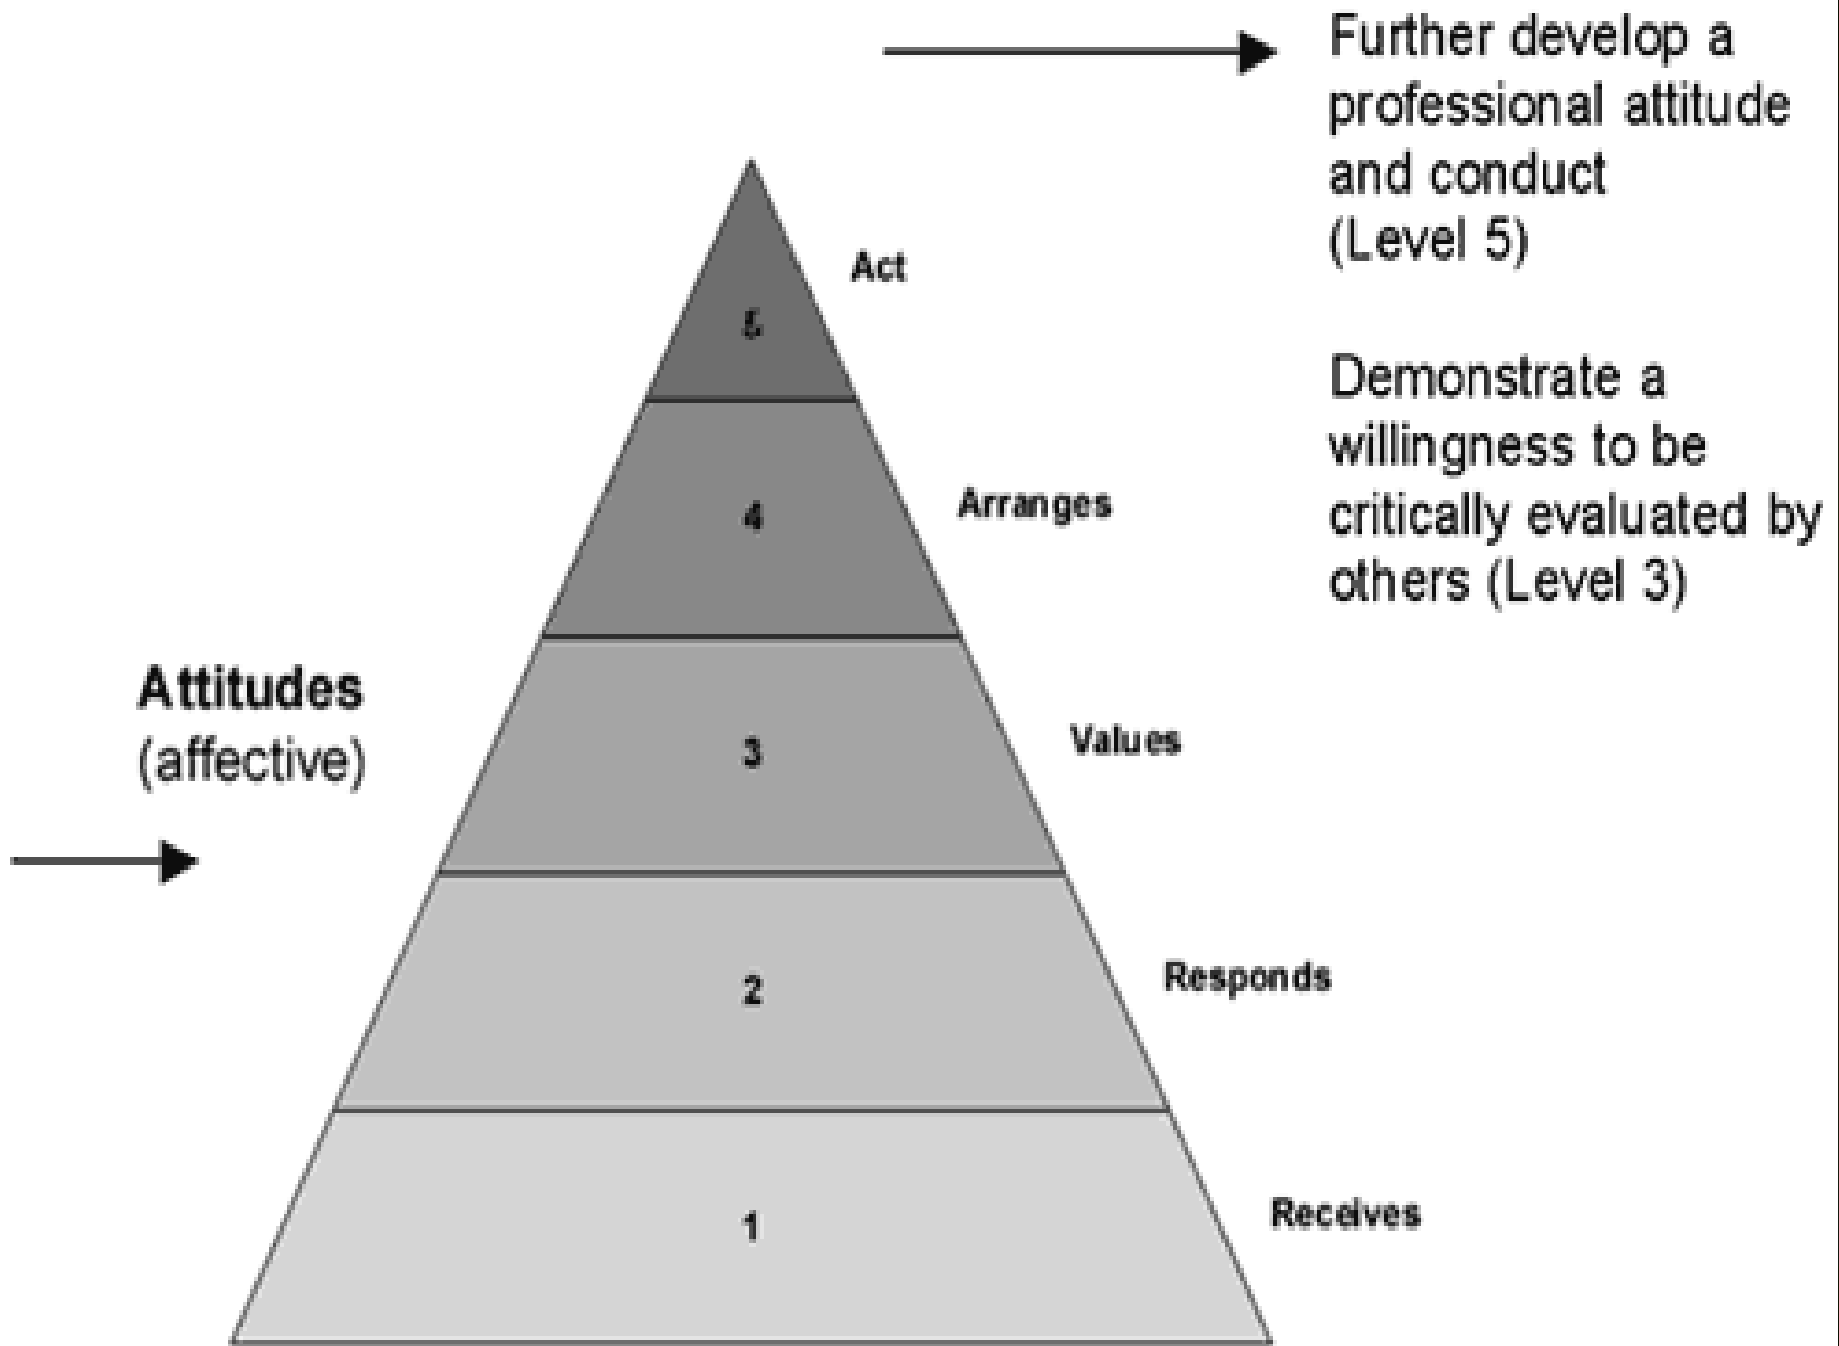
Further develop a professional attitude and conduct (Level 5)

Demonstrate a willingness to be critically evaluated by others (Level 3)

Attitudes
(affective)

Act
5
Arranges
4
Values
3
Responds
2
Receives
1